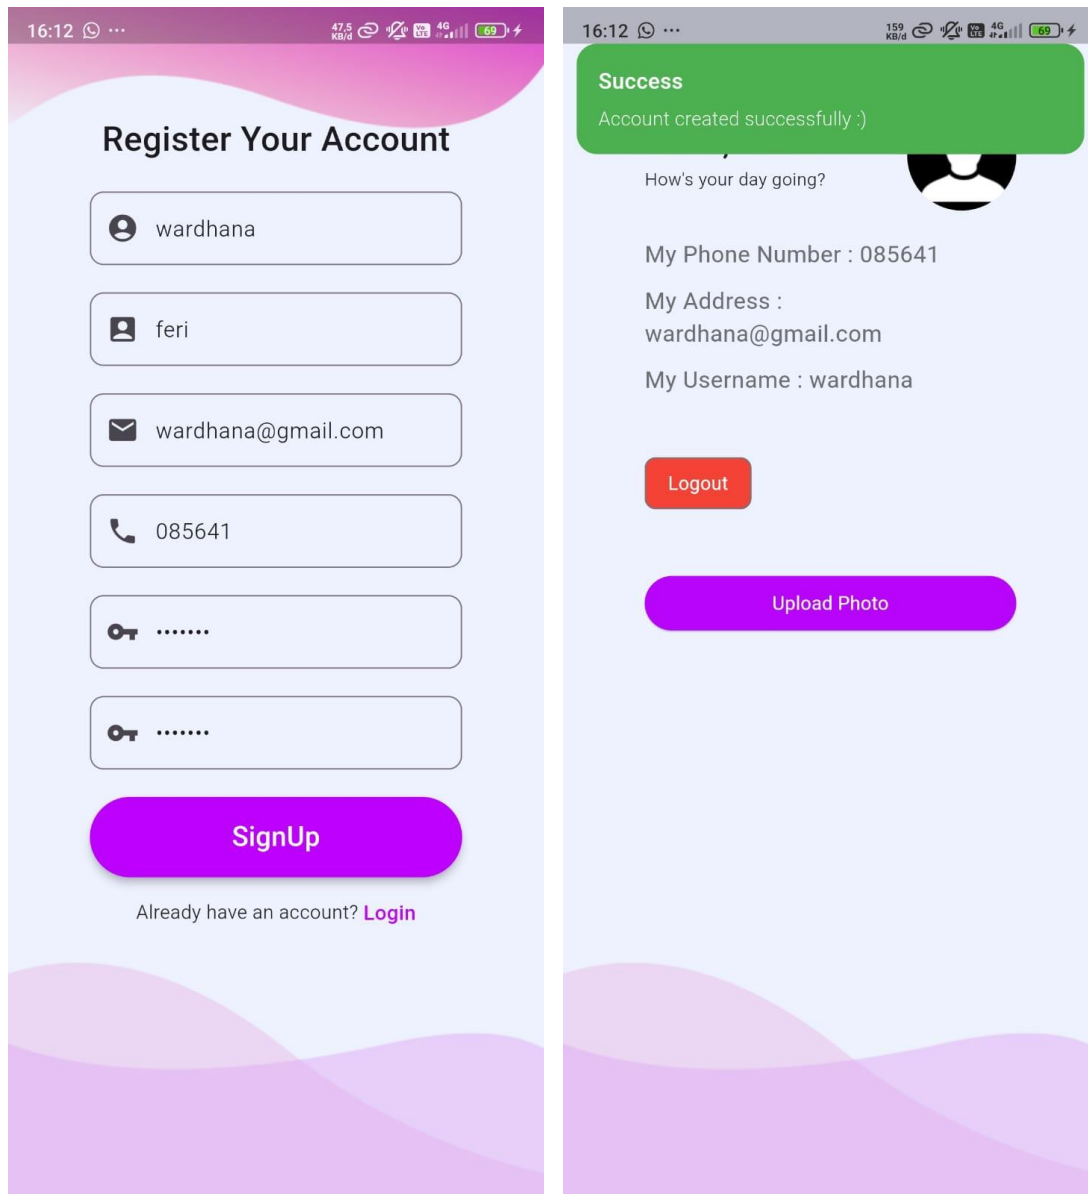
16:12 ··· 47,5 KB/d 4G 69

Register Your Account

wardhana

feri

wardhana@gmail.com

085641

•••••••

•••••••

SignUp

Already have an account? Login

16:12 ··· 159 KB/d 4G 69

Success

Account created successfully :)

How's your day going?

My Phone Number : 085641

My Address : wardhana@gmail.com

My Username : wardhana

Logout

Upload Photo